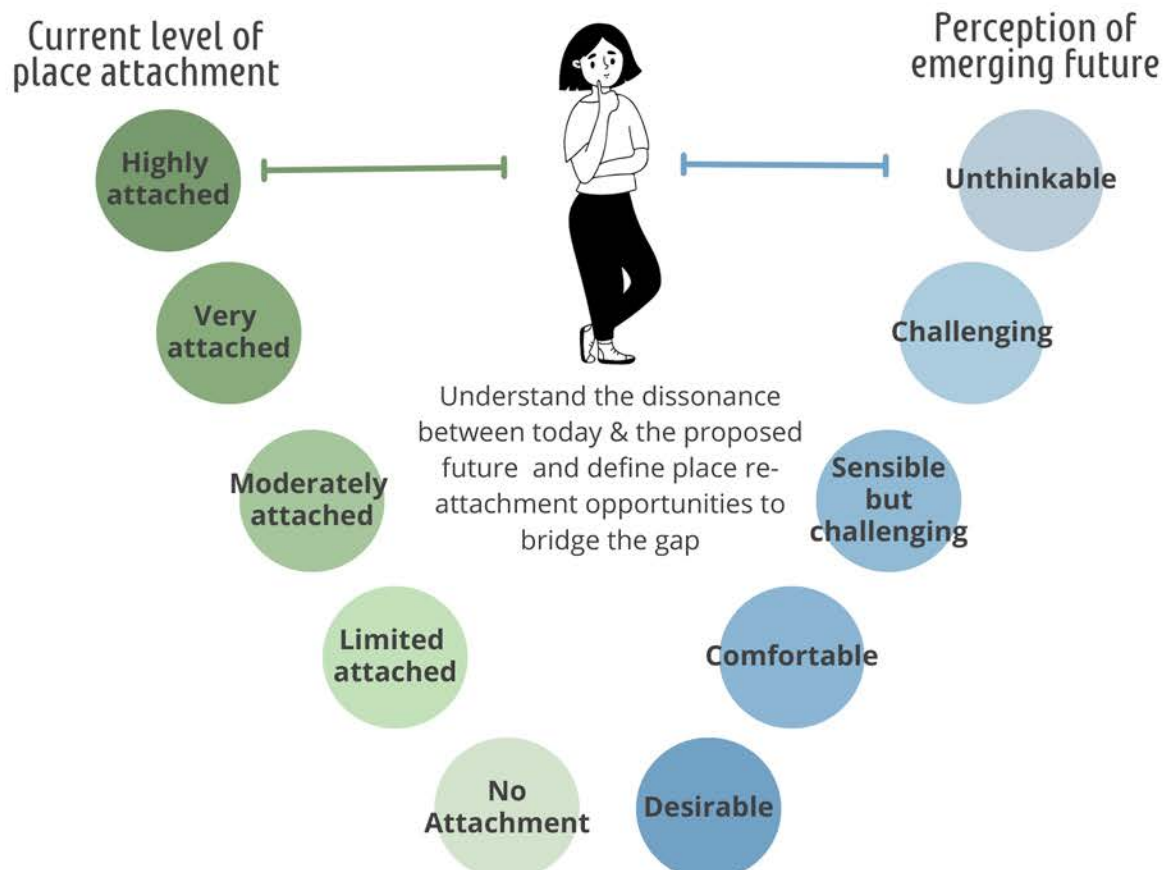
Current level of place attachment

Perception of emerging future

Highly attached

Very attached

Moderately attached

Limited attached

No Attachment

Unthinkable

Challenging

Sensible but challenging

Comfortable

Desirable

Understand the dissonance between today & the proposed future and define place re-attachment opportunities to bridge the gap